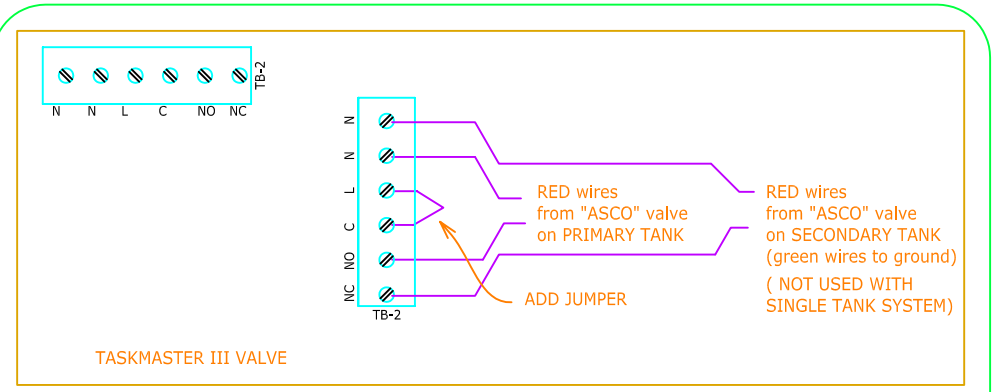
N N L C NO NC
TB-2

N
N
L
C
NO
NC
TB-2

RED wires
from "ASCO" valve
on PRIMARY TANK

RED wires
from "ASCO" valve
on SECONDARY TANK
(green wires to ground)

( NOT USED WITH
SINGLE TANK SYSTEM)

ADD JUMPER

TASKMASTER III VALVE